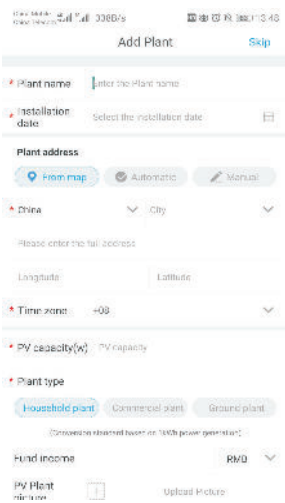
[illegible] 336B/s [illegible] 13:48

Add Plant Skip

* Plant name Enter the Plant name

* Installation date Select the installation date

Plant address

From map Automatic Manual

* China City

Please enter the full address

Longitude Latitude

* Time zone +08

* PV capacity(w) PV capacity

* Plant type

Household plant Commercial plant Ground plant

(Conversion standard based on 1kWh power generation)

Fund income RMB

PV Plant picture Upload Picture